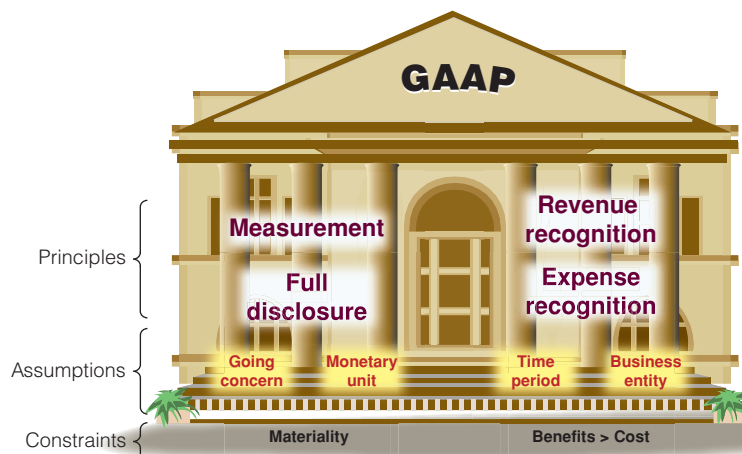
GAAP

Principles

Measurement

Full disclosure

Revenue recognition

Expense recognition

Assumptions

Going concern

Monetary unit

Time period

Business entity

Constraints

Materiality

Benefits > Cost